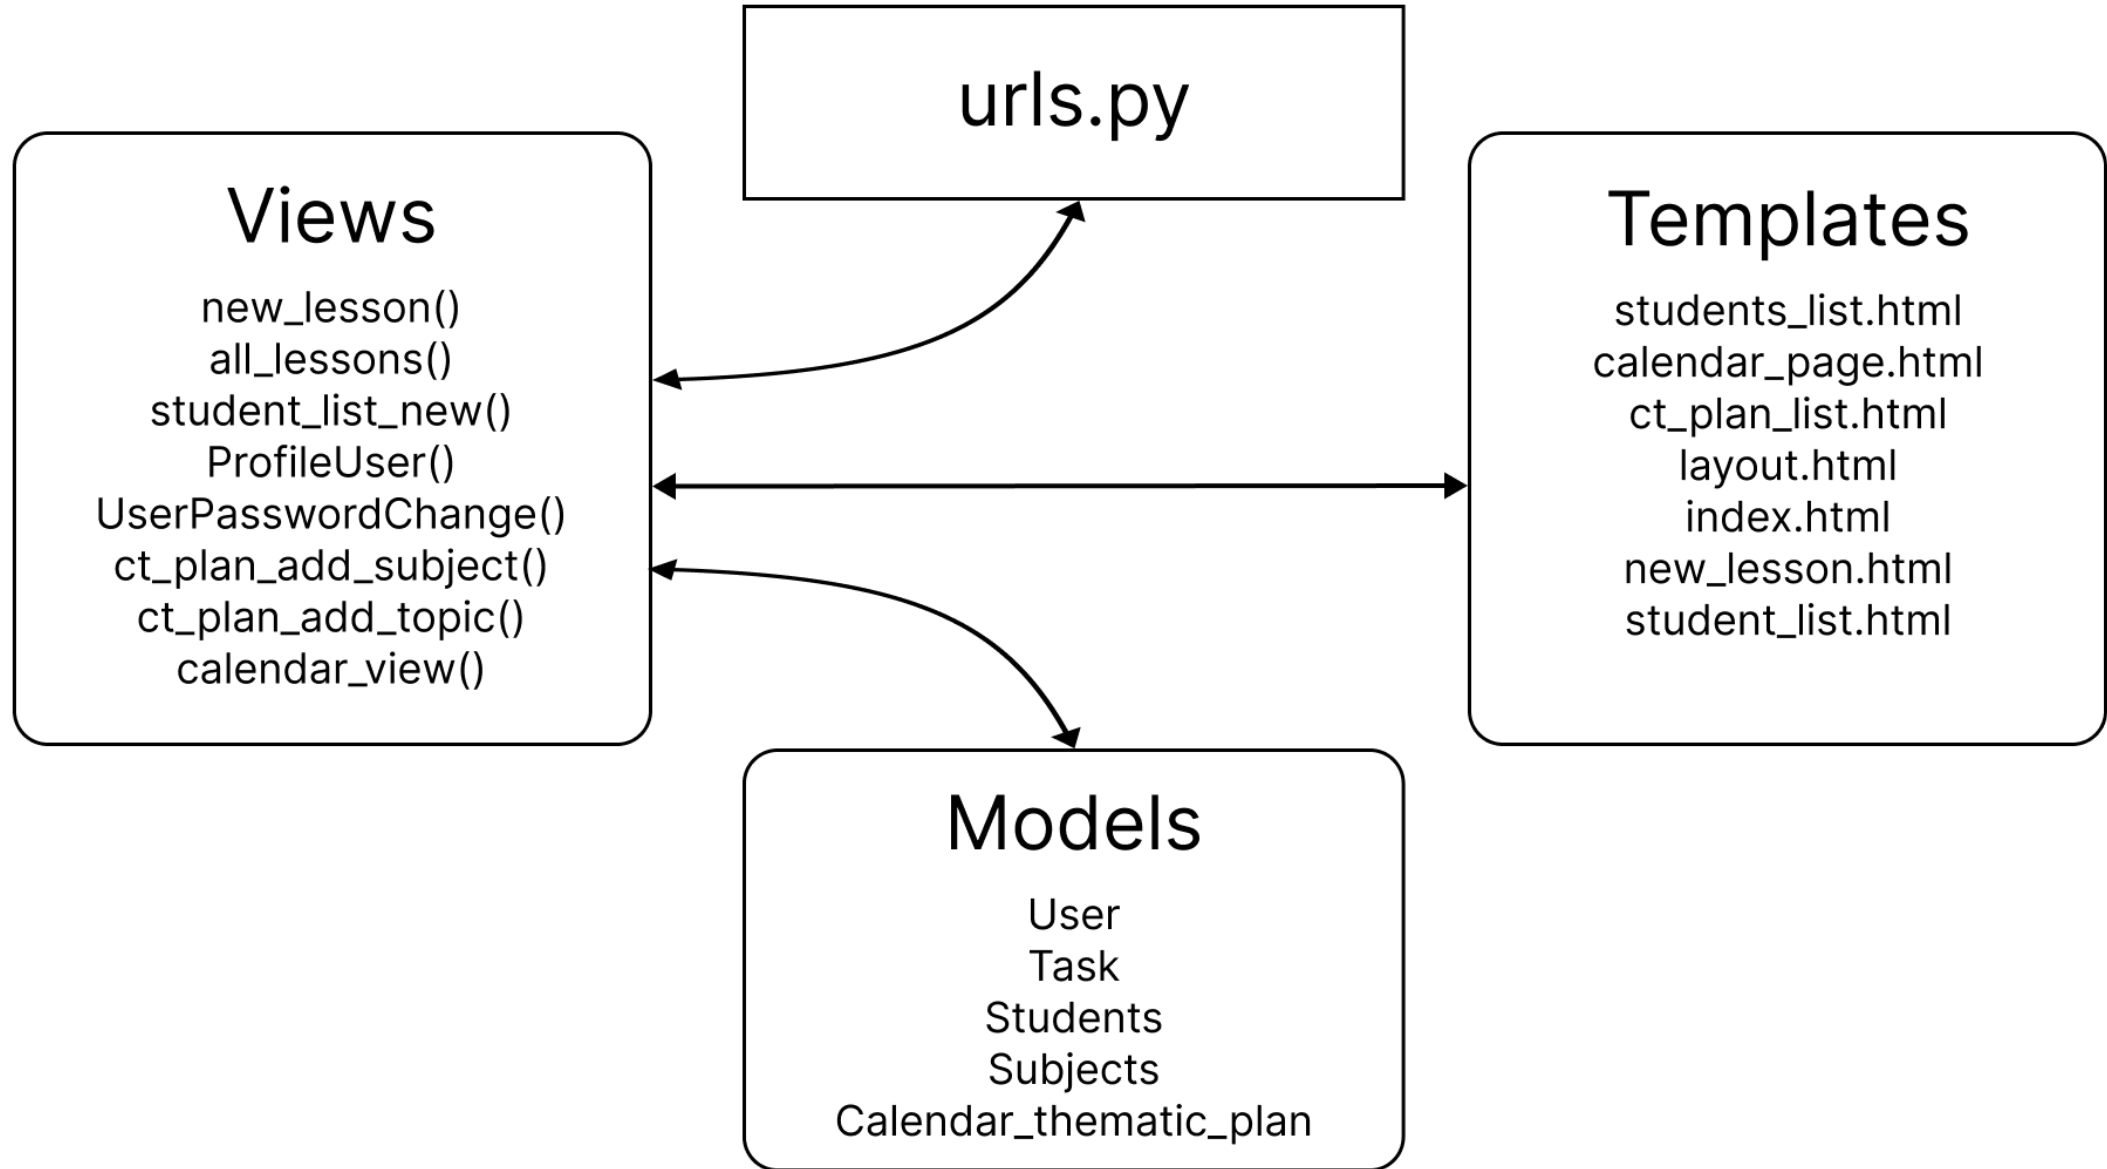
urls.py

Views

new_lesson()
all_lessons()
student_list_new()
ProfileUser()
UserPasswordChange()
ct_plan_add_subject()
ct_plan_add_topic()
calendar_view()

Templates

students_list.html
calendar_page.html
ct_plan_list.html
layout.html
index.html
new_lesson.html
student_list.html

Models

User
Task
Students
Subjects
Calendar_thematic_plan